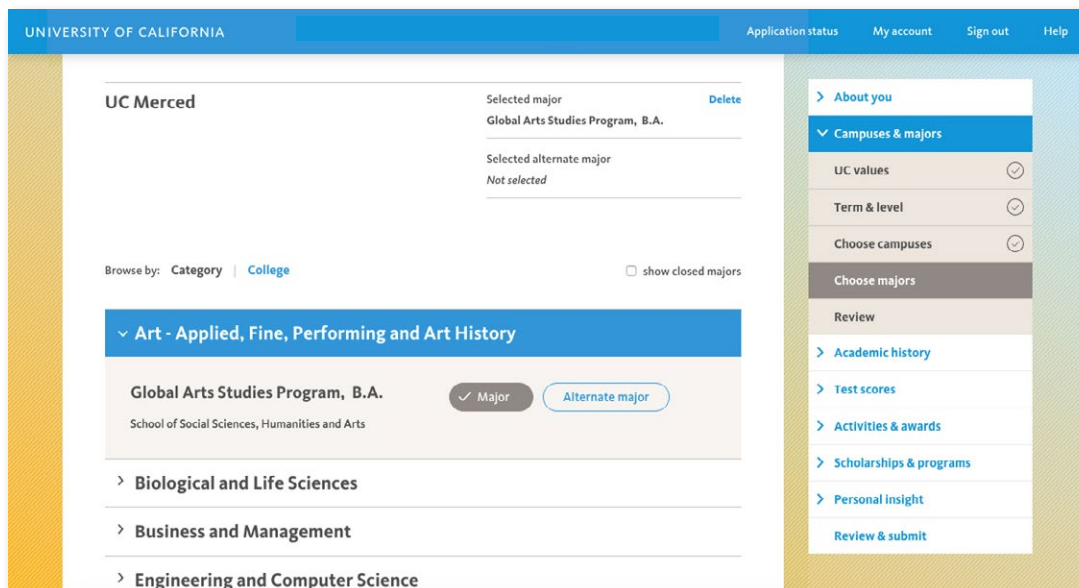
UNIVERSITY OF CALIFORNIA

Application status My account Sign out Help

UC Merced

Selected major
Global Arts Studies Program, B.A.
Delete

Selected alternate major
Not selected

Browse by: Category | College

show closed majors

Art - Applied, Fine, Performing and Art History

Global Arts Studies Program, B.A.
School of Social Sciences, Humanities and Arts

Major
Alternate major

Biological and Life Sciences

Business and Management

Engineering and Computer Science

About you
Campuses & majors
UC values
Term & level
Choose campuses
Choose majors
Review
Academic history
Test scores
Activities & awards
Scholarships & programs
Personal insight
Review & submit